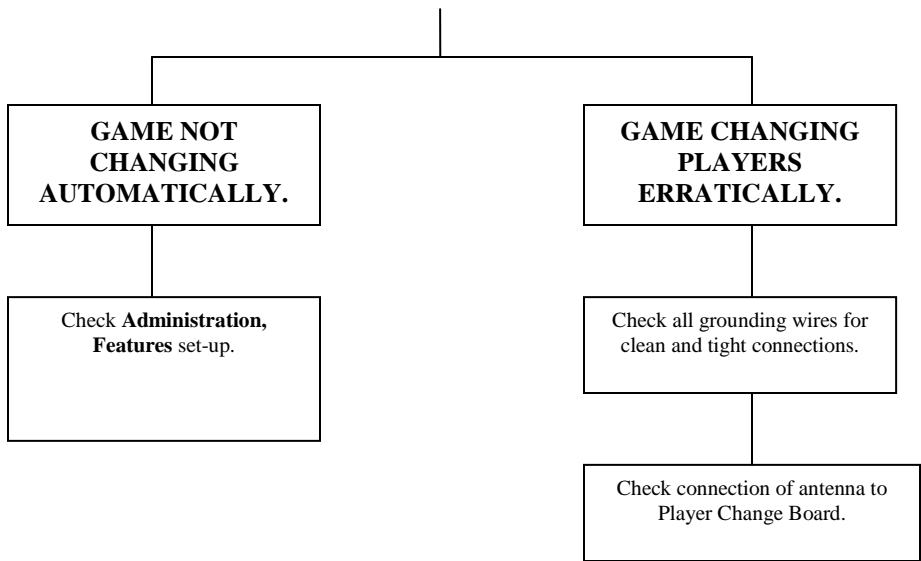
GAME NOT CHANGING AUTOMATICALLY.

Check **Administration, Features** set-up.

GAME CHANGING PLAYERS ERRATICALLY.

Check all grounding wires for clean and tight connections.

Check connection of antenna to Player Change Board.